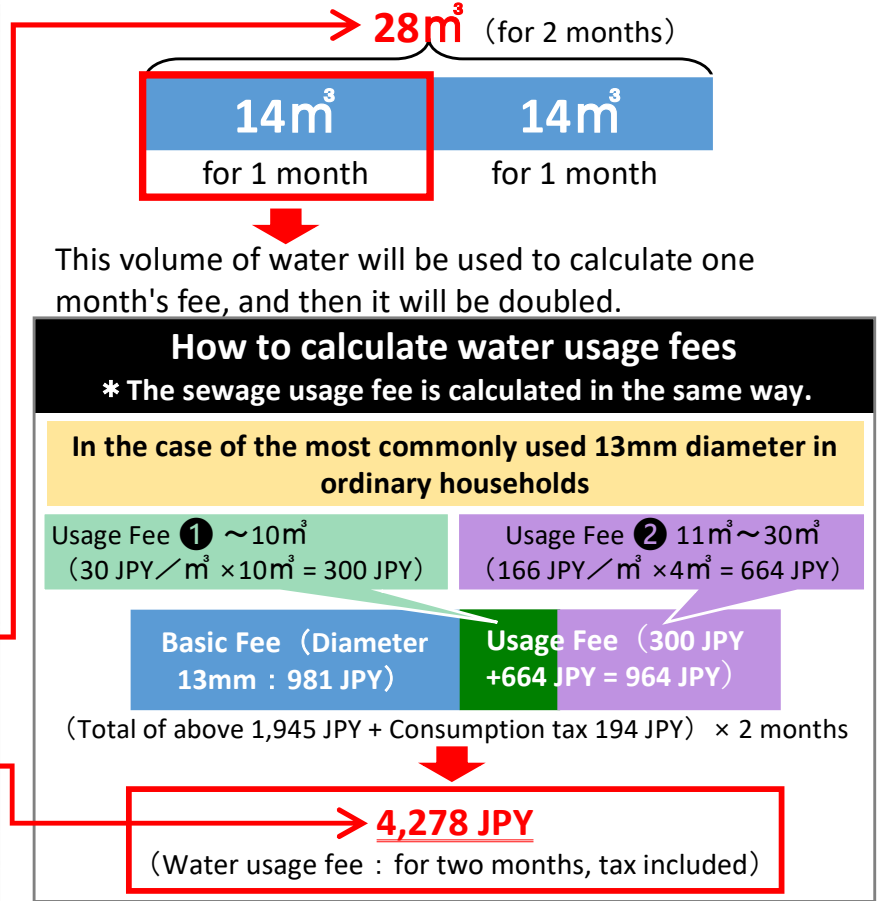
28㎥（for 2 months）

14㎥
for 1 month

14㎥
for 1 month

This volume of water will be used to calculate one month's fee, and then it will be doubled.

How to calculate water usage fees
＊The sewage usage fee is calculated in the same way.

In the case of the most commonly used 13mm diameter in ordinary households

Usage Fee ❶ ～10㎥
（30 JPY／㎥ ×10㎥ = 300 JPY）

Usage Fee ❷ 11㎥～30㎥
（166 JPY／㎥ ×4㎥ = 664 JPY）

Basic Fee（Diameter 13mm：981 JPY）

Usage Fee（300 JPY +664 JPY = 964 JPY）

（Total of above 1,945 JPY + Consumption tax 194 JPY） × 2 months

4,278 JPY
（Water usage fee：for two months, tax included）